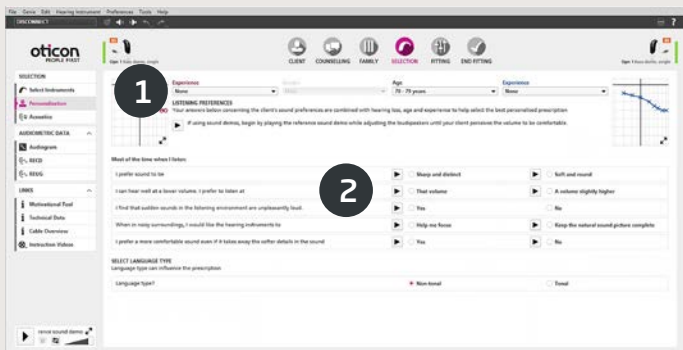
File Genie Edit Hearing Instrument Preferences Tools Help

DISCONNECT

oticon
PEOPLE FIRST

CLIENT COUNSELLING FAMILY SELECTION FITTING END FITTING

SELECTION
Select Instruments
Personalisation
Acoustics

AUDIOMETRIC DATA
Audiogram
REUG
REIG

LINKS
Motivational Tool
Technical Data
Cable Overview
Instruction Videos

1

Experience
None
Gender
Age
70 - 79 years
Experience
None

LISTENING PREFERENCES
Your answers below concerning the client's sound preferences are combined with hearing loss, age and experience to help select the best personalised prescription

If using sound demos, begin by playing the reference sound demo while adjusting the loudspeakers until your client perceives the volume to be comfortable.

Most of the time when I listen:

2

| | | |
|---|---|---|
| I prefer sound to be | Sharp and distinct | Soft and round |
| I can hear well at a lower volume. I prefer to listen at | That volume | A volume slightly higher |
| I find that sudden sounds in the listening environment are unpleasantly loud. | Yes | No |
| When in noisy surroundings, I would like the hearing instruments to | Help me focus | Keep the natural sound picture complete |
| I prefer a more comfortable sound even if it takes away the softer details in the sound | Yes | No |

SELECT LANGUAGE TYPE
Language type can influence the prescription

Language type? Non-tonal Tonal